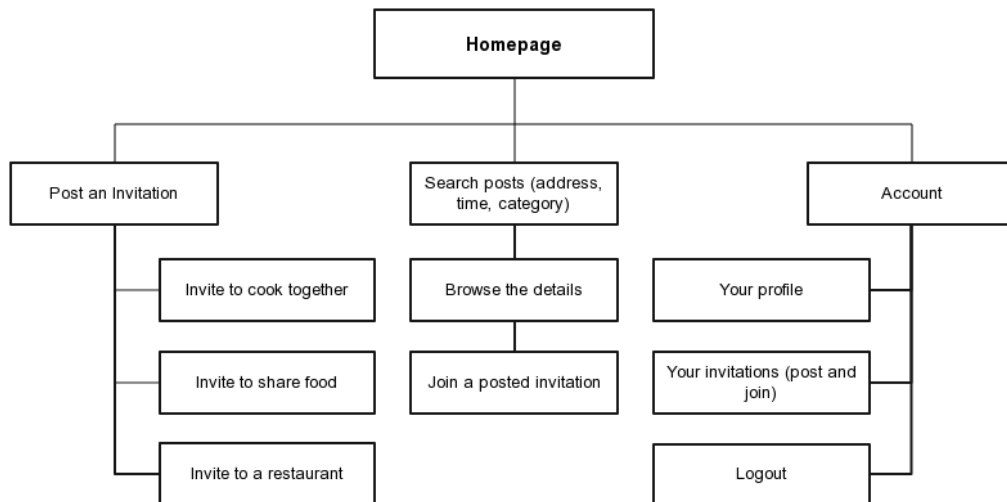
Homepage

Post an Invitation

Invite to cook together

Invite to share food

Invite to a restaurant

Search posts (address, time, category)

Browse the details

Join a posted invitation

Account

Your profile

Your invitations (post and join)

Logout